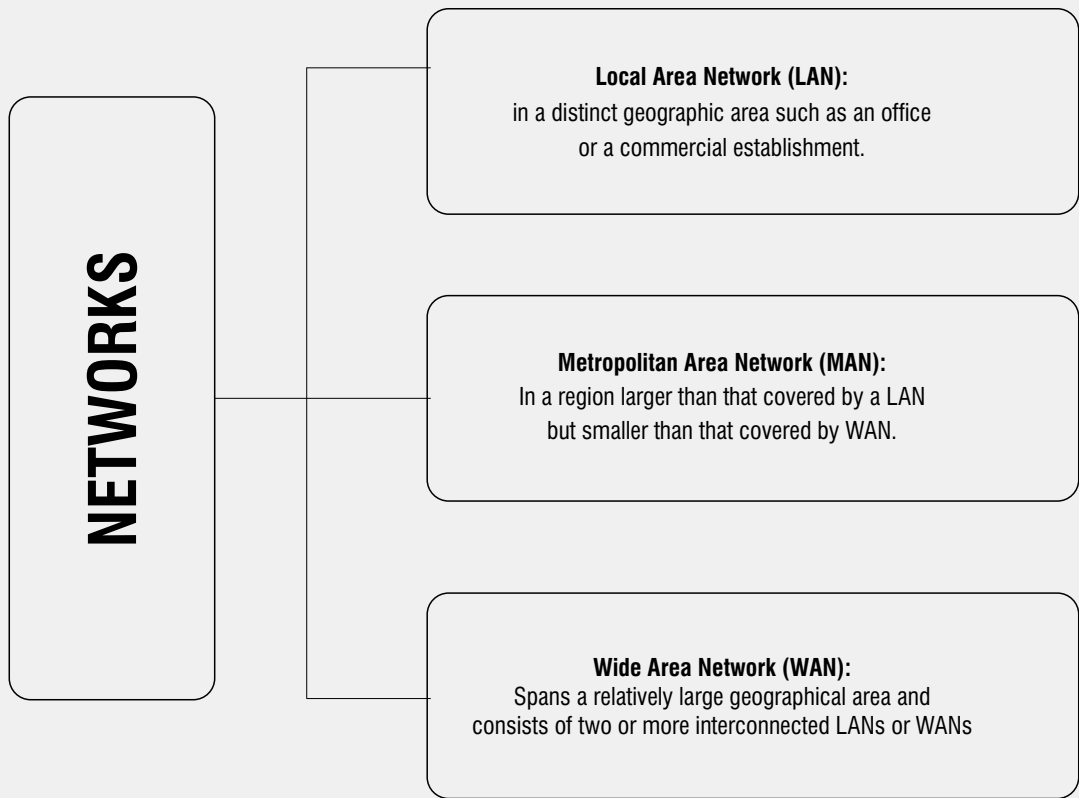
NETWORKS

Local Area Network (LAN):
in a distinct geographic area such as an office or a commercial establishment.

Metropolitan Area Network (MAN):
In a region larger than that covered by a LAN but smaller than that covered by WAN.

Wide Area Network (WAN):
Spans a relatively large geographical area and consists of two or more interconnected LANs or WANs